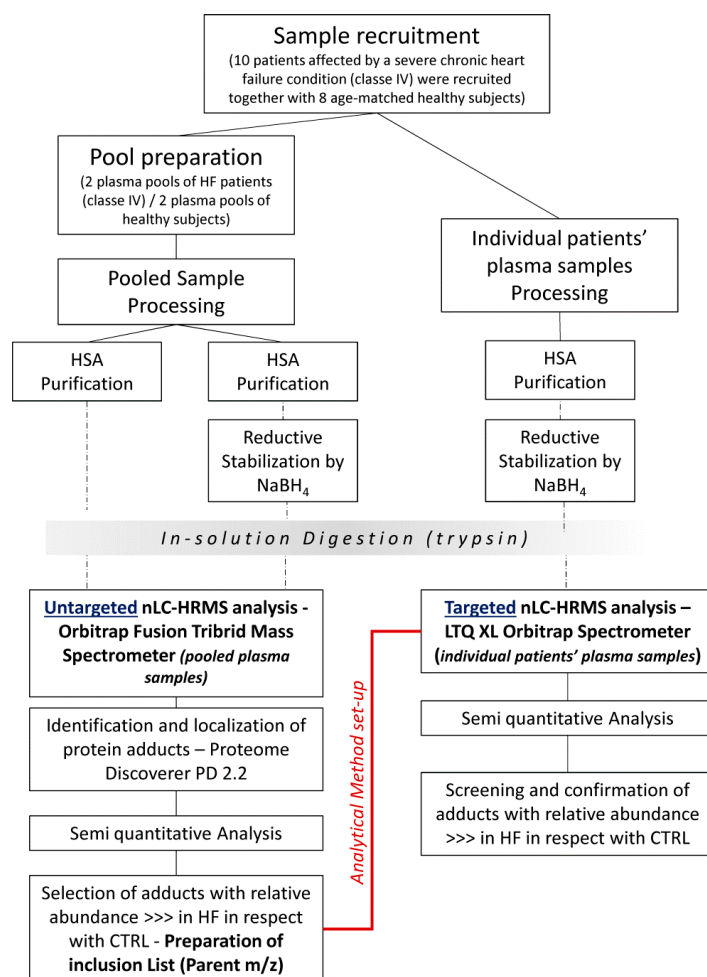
Sample recruitment
(10 patients affected by a severe chronic heart failure condition (classe IV) were recruited together with 8 age-matched healthy subjects)

Pool preparation
(2 plasma pools of HF patients (classe IV) / 2 plasma pools of healthy subjects)

Individual patients' plasma samples Processing

Pooled Sample Processing

HSA Purification

HSA Purification

HSA Purification

Reductive Stabilization by $NaBH_4$

Reductive Stabilization by $NaBH_4$

In-solution Digestion (trypsin)

Untargeted nLC-HRMS analysis - Orbitrap Fusion Tribrid Mass Spectrometer (pooled plasma samples)

Targeted nLC-HRMS analysis – LTQ XL Orbitrap Spectrometer (individual patients' plasma samples)

Analytical Method set-up

Identification and localization of protein adducts – Proteome Discoverer PD 2.2

Semi quantitative Analysis

Semi quantitative Analysis

Screening and confirmation of adducts with relative abundance >>> in HF in respect with CTRL

Selection of adducts with relative abundance >>> in HF in respect with CTRL - Preparation of inclusion List (Parent m/z)